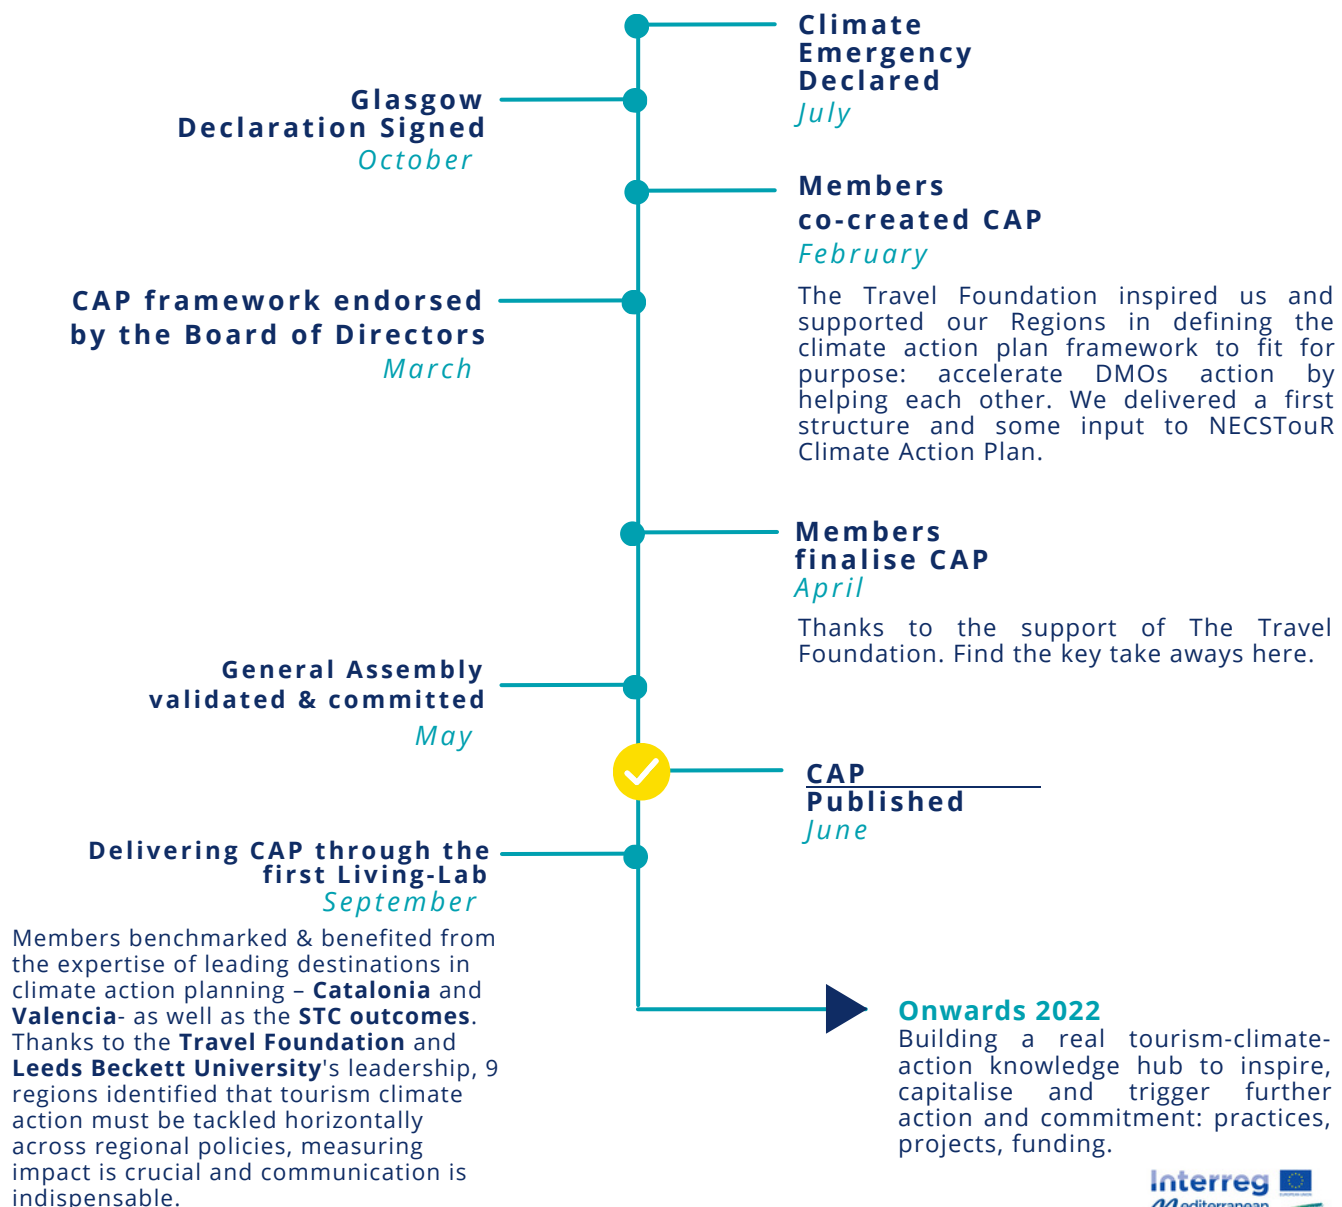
Climate Emergency Declared
July

Glasgow Declaration Signed
October

Members co-created CAP
February

The Travel Foundation inspired us and supported our Regions in defining the climate action plan framework to fit for purpose: accelerate DMOs action by helping each other. We delivered a first structure and some input to NECSTouR Climate Action Plan.

CAP framework endorsed by the Board of Directors
March

Members finalise CAP
April

Thanks to the support of The Travel Foundation. Find the key take aways here.

General Assembly validated & committed
May

CAP Published
June

Delivering CAP through the first Living-Lab
September

Members benchmarked & benefited from the expertise of leading destinations in climate action planning – **Catalonia** and **Valencia**- as well as the **STC outcomes**. Thanks to the **Travel Foundation** and **Leeds Beckett University**'s leadership, 9 regions identified that tourism climate action must be tackled horizontally across regional policies, measuring impact is crucial and communication is indispensable.

Onwards 2022
Building a real tourism-climate-action knowledge hub to inspire, capitalise and trigger further action and commitment: practices, projects, funding.

Interreg
Mediterranean